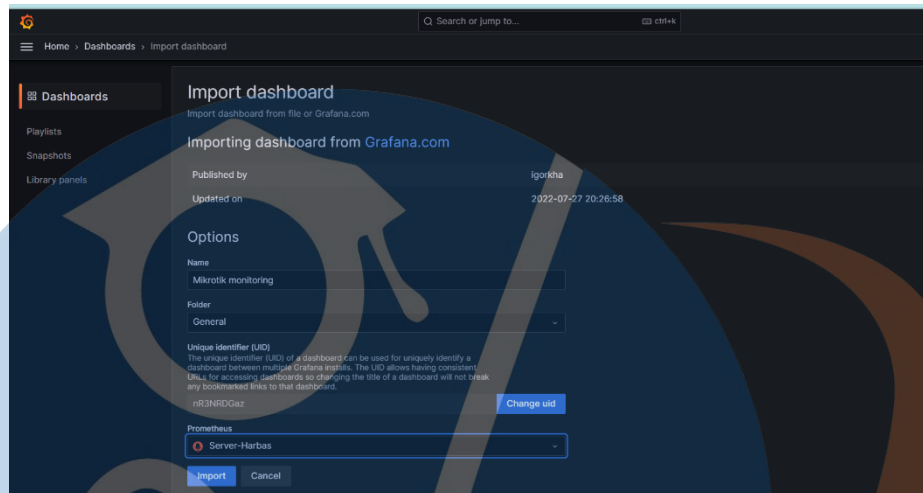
Search or jump to...
ctrl+k

Home › Dashboards › Import dashboard

Dashboards

Playlists

Snapshots

Library panels

Import dashboard

Import dashboard from file or Grafana.com

Importing dashboard from Grafana.com

| Published by | igorkha |
|---|---|
| Updated on | 2022-07-27 20:26:58 |

Options

Name

Mikrotik monitoring

Folder

General

Unique identifier (UID)

The unique identifier (UID) of a dashboard can be used for uniquely identify a dashboard between multiple Grafana installs. The UID allows having consistent URLs for accessing dashboards so changing the title of a dashboard will not break any bookmarked links to that dashboard.

nR3NRDGaz

Change uid

Prometheus

Server-Harbas

Import

Cancel